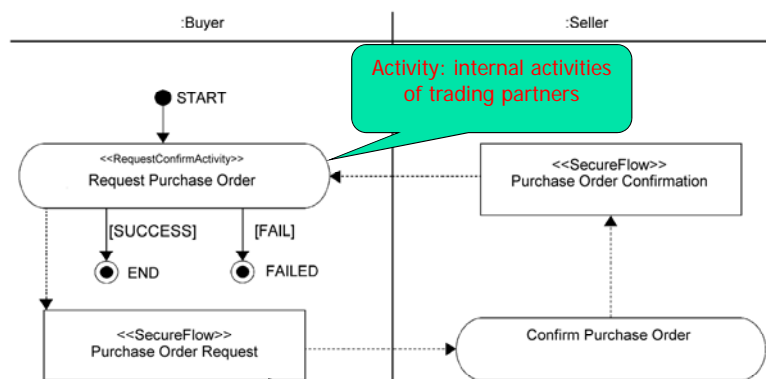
:Buyer

:Seller

Activity: internal activities of trading partners

START

<<RequestConfirmActivity>>
Request Purchase Order

<<SecureFlow>>
Purchase Order Confirmation

[SUCCESS]

[FAIL]

END

FAILED

<<SecureFlow>>
Purchase Order Request

Confirm Purchase Order